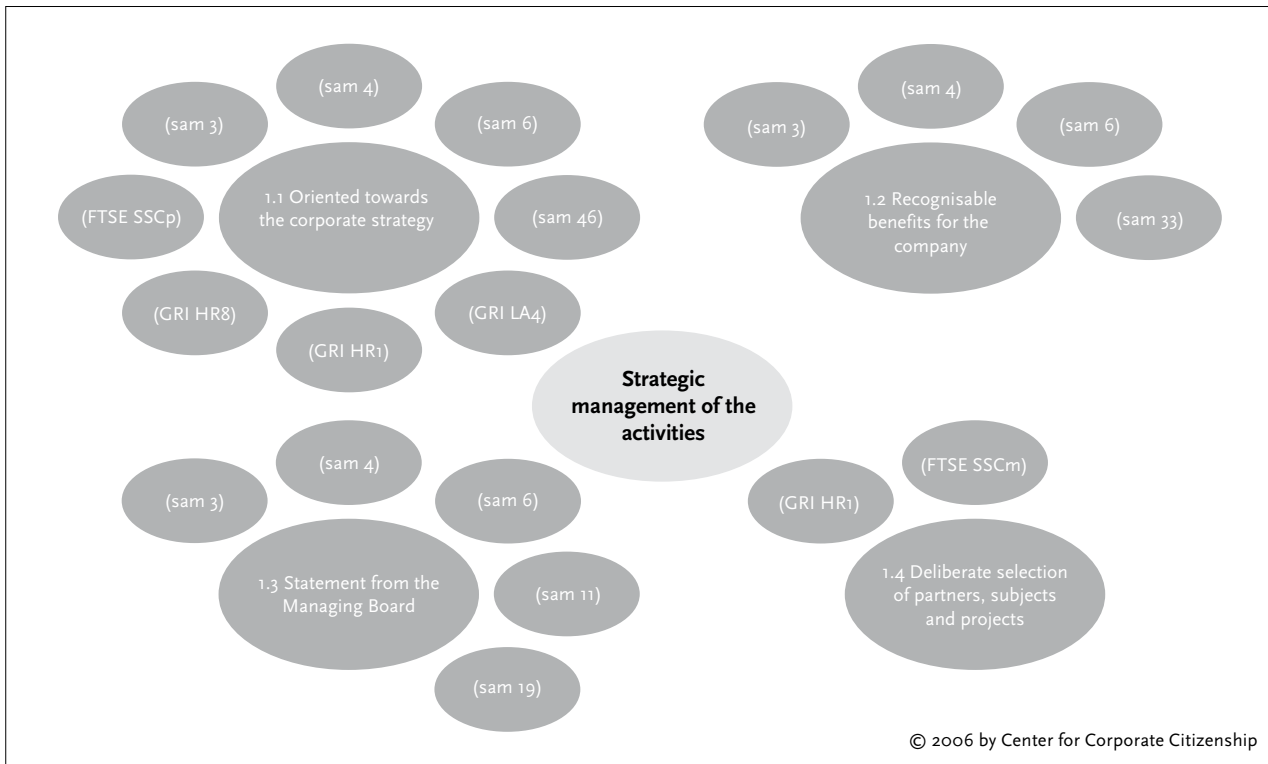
(sam 4)

(sam 3)

(sam 6)

1.1 Oriented towards the corporate strategy

(FTSE SSCp)

(sam 46)

(GRI HR8)

(GRI LA4)

(GRI HR1)

(sam 4)

(sam 3)

(sam 6)

1.2 Recognisable benefits for the company

(sam 33)

**Strategic management of the activities**

(sam 4)

(sam 3)

(sam 6)

1.3 Statement from the Managing Board

(sam 11)

(sam 19)

(FTSE SSCm)

(GRI HR1)

1.4 Deliberate selection of partners, subjects and projects

© 2006 by Center for Corporate Citizenship